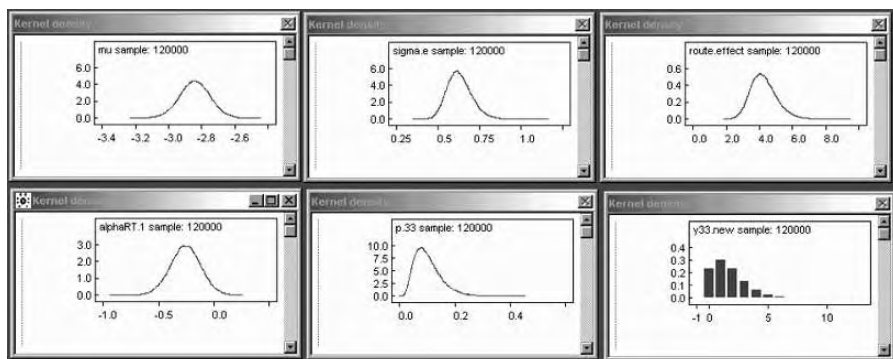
Kernel density

mu sample: 120000

6.0
4.0
2.0
0.0

-3.4 -3.2 -3.0 -2.8 -2.6

Kernel density

sigma.e sample: 120000

6.0
4.0
2.0
0.0

0.25 0.5 0.75 1.0

Kernel density

route.effect sample: 120000

0.6
0.4
0.2
0.0

0.0 2.0 4.0 6.0 8.0

Kernel density

alphaRT.1 sample: 120000

3.0
2.0
1.0
0.0

-1.0 -0.5 0.0

Kernel density

p.33 sample: 120000

10.0
7.5
5.0
2.5
0.0

0.0 0.2 0.4

Kernel density

y33.new sample: 120000

0.4
0.3
0.2
0.1
0.0

-1 0 5 10